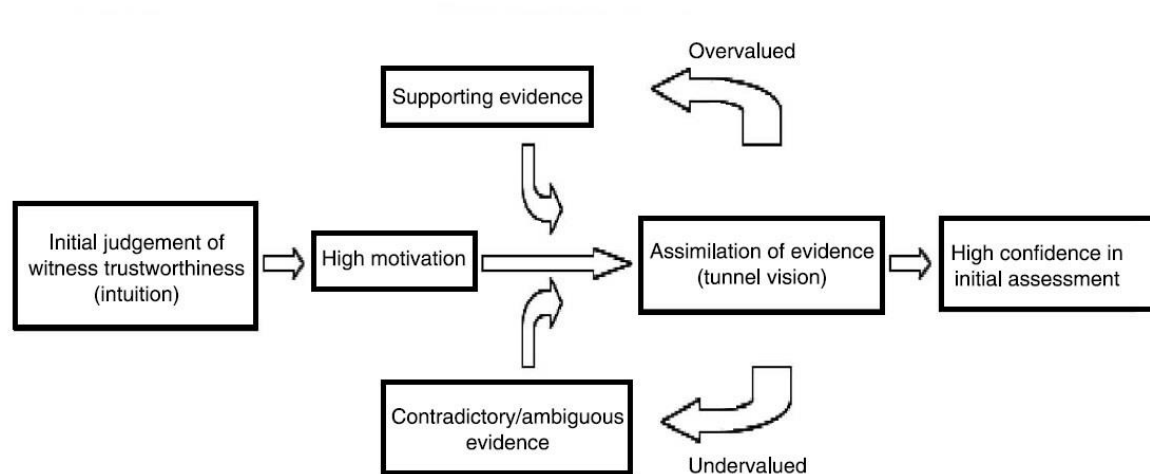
Overvalued

Supporting evidence

Initial judgement of witness trustworthiness (intuition)

High motivation

Assimilation of evidence (tunnel vision)

High confidence in initial assessment

Contradictory/ambiguous evidence

Undervalued